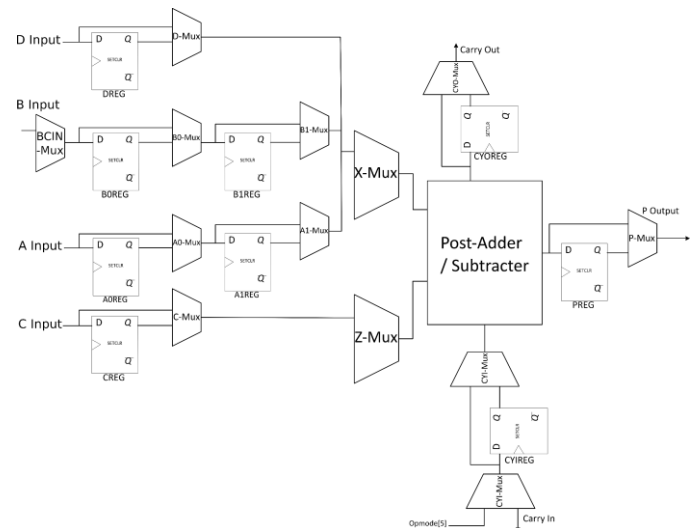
D Input
D
Q
SET CLR
$\bar{Q}$
DREG
D-Mux
B Input
BCIN -Mux
D
Q
SET CLR
$\bar{Q}$
B0REG
B0-Mux
D
Q
SET CLR
$\bar{Q}$
B1REG
B1-Mux
A Input
D
Q
SET CLR
$\bar{Q}$
A0REG
A0-Mux
D
Q
SET CLR
$\bar{Q}$
A1REG
A1-Mux
C Input
D
Q
SET CLR
$\bar{Q}$
CREG
C-Mux
X-Mux
Z-Mux
Carry Out
CYO-Mux
D
Q
SET CLR
$\bar{Q}$
CYOREG
Post-Adder / Subtracter
P Output
D
Q
SET CLR
$\bar{Q}$
PREG
P-Mux
CYI-Mux
D
Q
SET CLR
$\bar{Q}$
CYIREG
CYI-Mux
Opmode[5]
Carry In